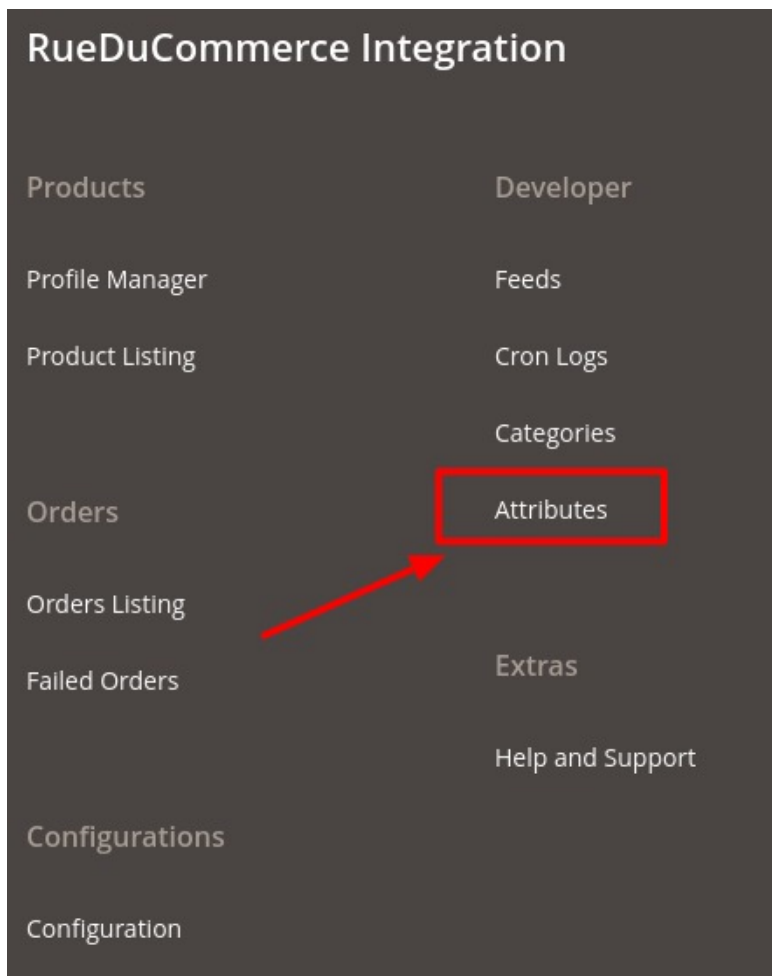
RueDuCommerce Integration

Products

Profile Manager

Product Listing

Orders

Orders Listing

Failed Orders

Configurations

Configuration

Developer

Feeds

Cron Logs

Categories

Attributes

Extras

Help and Support